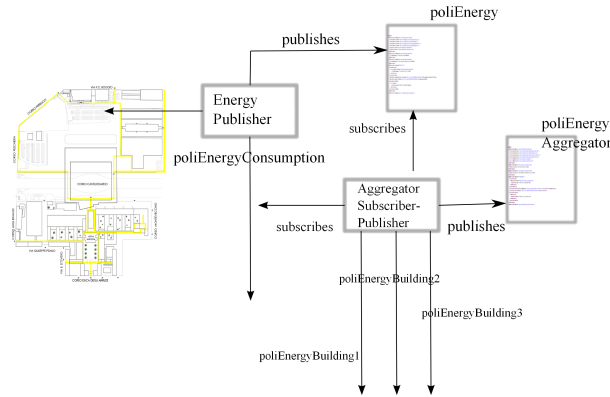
poliEnergy

publishes

Energy Publisher

poliEnergyConsumption

subscribes

poliEnergy Aggregator

Aggregator Subscriber-Publisher

subscribes

publishes

poliEnergyBuilding2

poliEnergyBuilding3

poliEnergyBuilding1